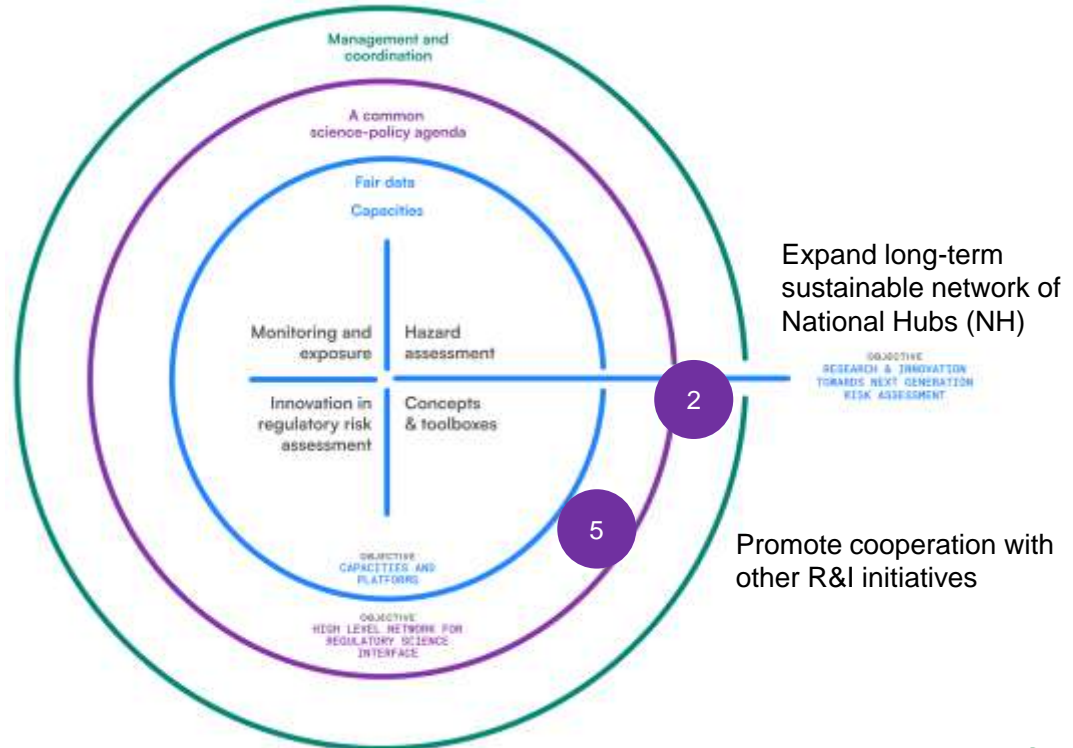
Management and coordination

A common science-policy agenda

Fair data

Capacities

Monitoring and exposure

Hazard assessment

Innovation in regulatory risk assessment

Concepts & toolboxes

Expand long-term sustainable network of National Hubs (NH)

OBJECTIVE
RESEARCH & INNOVATION TOWARDS NEXT GENERATION RISK ASSESSMENT

2

5

Promote cooperation with other R&I initiatives

OBJECTIVE
CAPACITIES AND PLATFORMS

OBJECTIVE
HIGH LEVEL NETWORK FOR REGULATORY SCIENCE INTERFACE